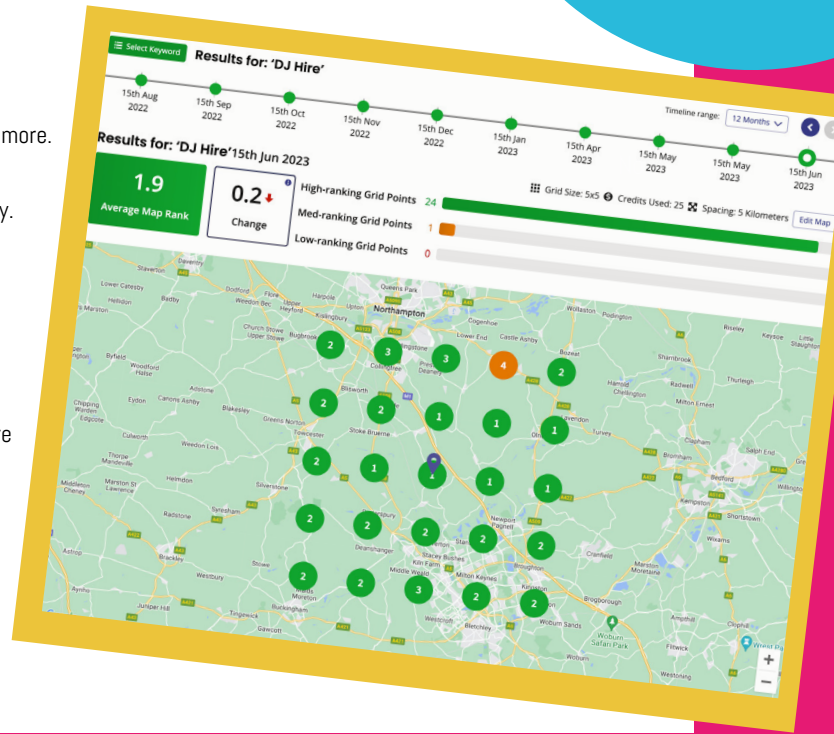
more.

y.

e

Select Keyword

Results for: 'DJ Hire'

15th Aug 2022

15th Sep 2022

15th Oct 2022

15th Nov 2022

15th Dec 2022

15th Jan 2023

15th Apr 2023

15th May 2023

15th May 2023

15th Jun 2023

Timeline range: 12 Months

Results for: 'DJ Hire' 15th Jun 2023

1.9
Average Map Rank

0.2
Change

Grid Size: 5x5 Credits Used: 25 Spacing: 5 Kilometers Edit Map

High-ranking Grid Points 24

Med-ranking Grid Points 1

Low-ranking Grid Points 0

Northampton

Milton Keynes

Towcester

Bletchley

Newport Pagnell

Olney

Bedford

Kempston

Buckingham

Woburn

Woburn Safari Park

Daventry

Brackley

Ampthill

Cranfield

Shortstown

Wootton

Flitwick

Stony Stratford

2 3 3 4 2
2 2 1 1 1
2 1 1 1 1
2 2 2 2 2
2 2 3 2 2

+
−